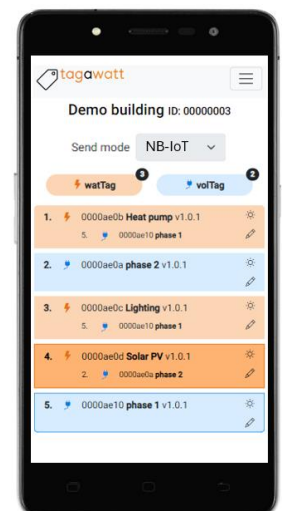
tagawatt

Demo building ID: 00000003

Send mode NB-IoT

watTag 3

volTag 2

1. 0000ae0b Heat pump v1.0.1
5. 0000ae10 phase 1

2. 0000ae0a phase 2 v1.0.1

3. 0000ae0c Lighting v1.0.1
5. 0000ae10 phase 1

4. 0000ae0d Solar PV v1.0.1
2. 0000ae0a phase 2

5. 0000ae10 phase 1 v1.0.1